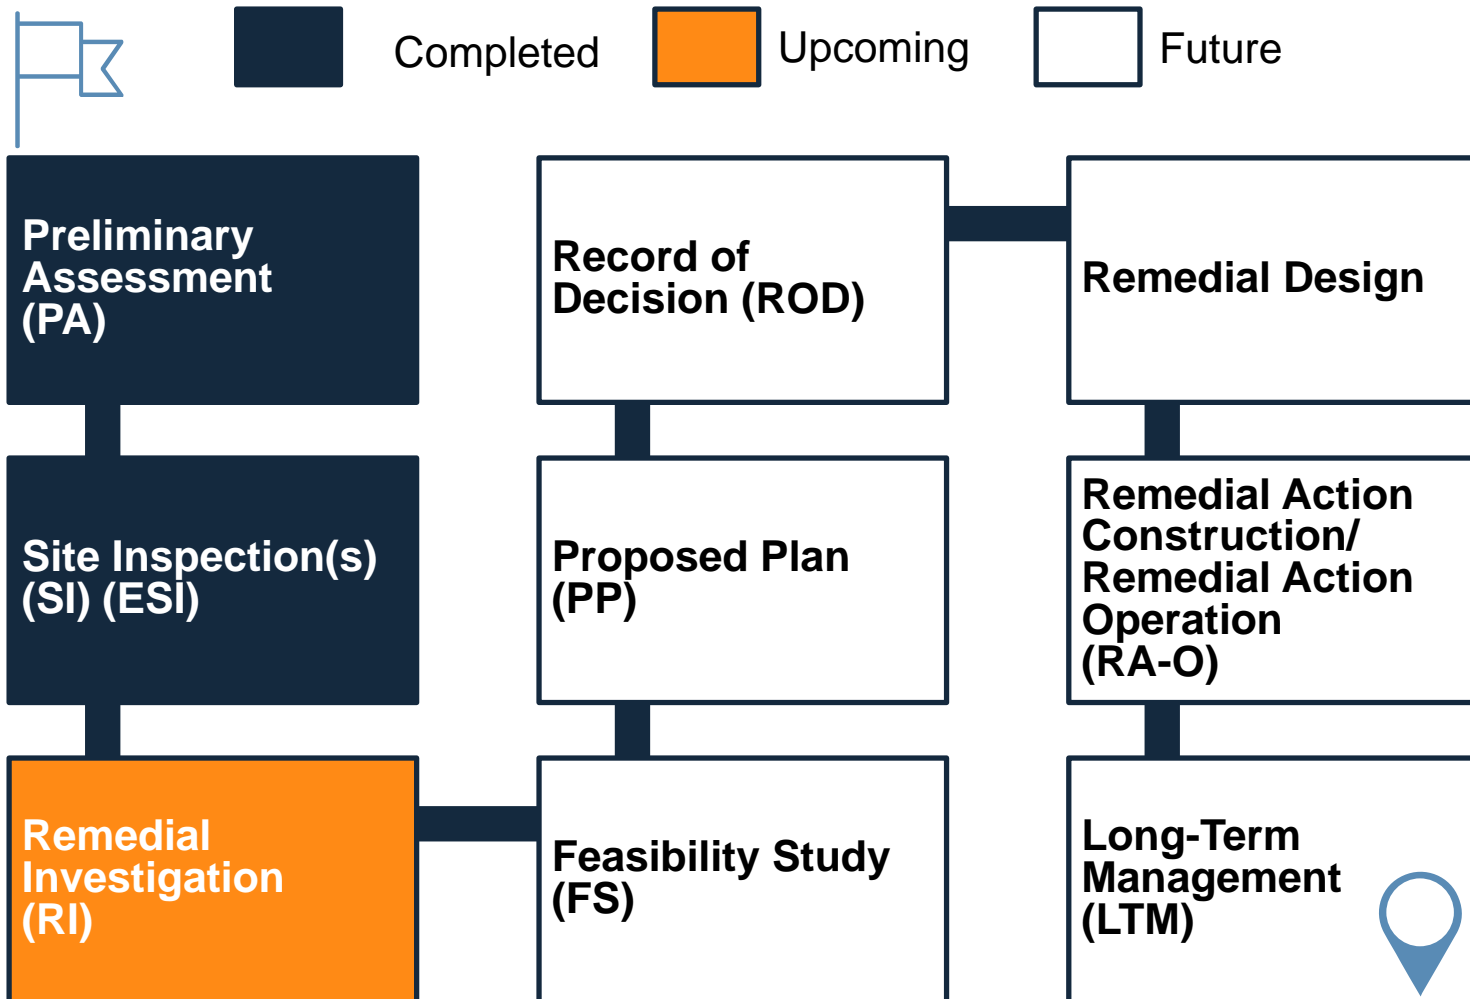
Completed
Upcoming
Future

Preliminary Assessment (PA)

Site Inspection(s) (SI) (ESI)

Remedial Investigation (RI)

Feasibility Study (FS)

Proposed Plan (PP)

Record of Decision (ROD)

Remedial Design

Remedial Action Construction/ Remedial Action Operation (RA-O)

Long-Term Management (LTM)